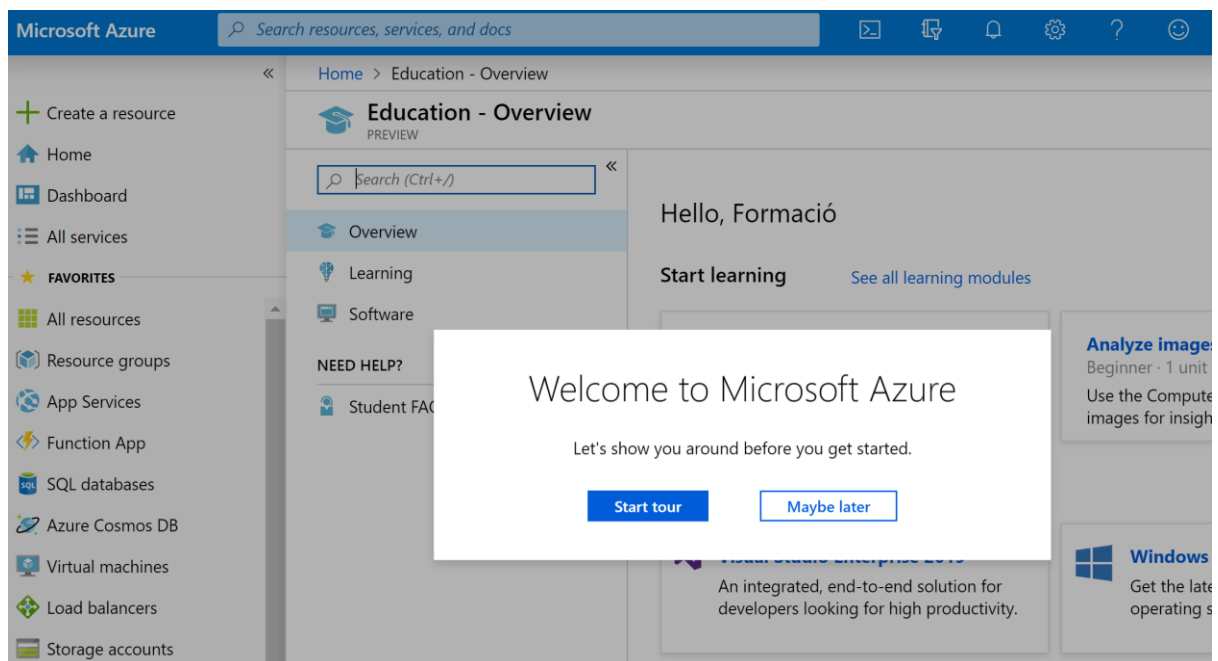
Microsoft Azure

Search resources, services, and docs

«

Create a resource
Home
Dashboard
All services
FAVORITES
All resources
Resource groups
App Services
Function App
SQL databases
Azure Cosmos DB
Virtual machines
Load balancers
Storage accounts

Home > Education - Overview

Education - Overview
PREVIEW

Search (Ctrl+/)

«

Overview
Learning
Software
NEED HELP?
Student FAQ

Hello, Formació

Start learning
See all learning modules

Analyze images
Beginner · 1 unit
Use the Compute
images for insigh

Welcome to Microsoft Azure

Let's show you around before you get started.

Start tour
Maybe later

Visual Studio Enterprise 2019
An integrated, end-to-end solution for developers looking for high productivity.

Windows
Get the late
operating s